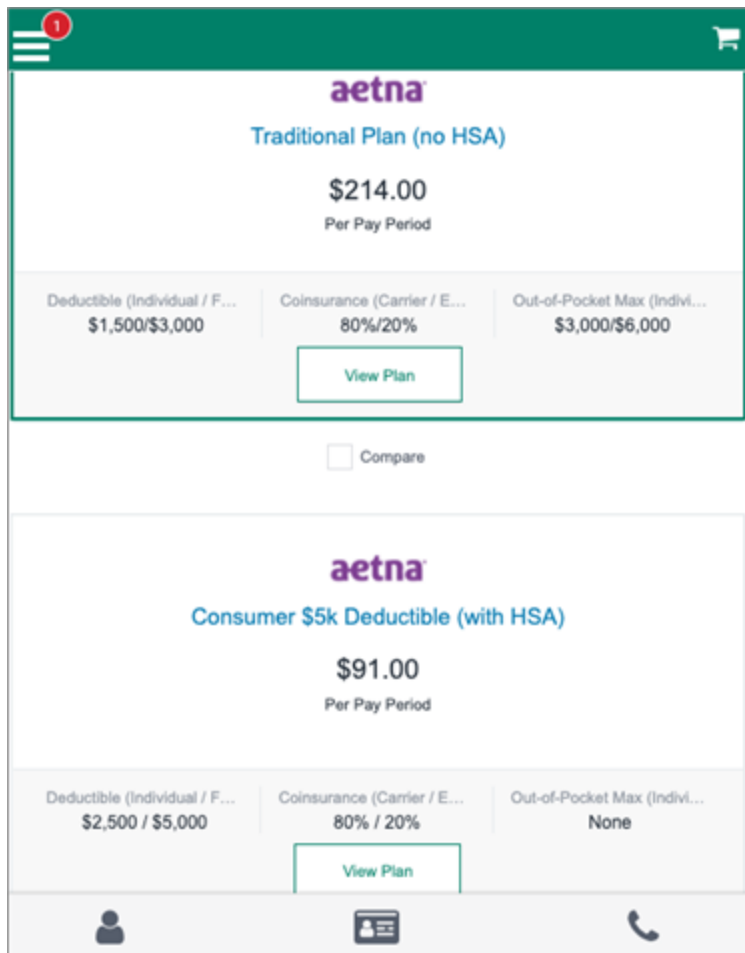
1

aetna

Traditional Plan (no HSA)

$214.00

Per Pay Period

| Deductible (Individual / F... | Coinsurance (Carrier / E... | Out-of-Pocket Max (Indivi... |
|---|---|---|
| $1,500/$3,000 | 80%/20% | $3,000/$6,000 |

View Plan

Compare

aetna

Consumer $5k Deductible (with HSA)

$91.00

Per Pay Period

| Deductible (Individual / F... | Coinsurance (Carrier / E... | Out-of-Pocket Max (Indivi... |
|---|---|---|
| $2,500 / $5,000 | 80% / 20% | None |

View Plan